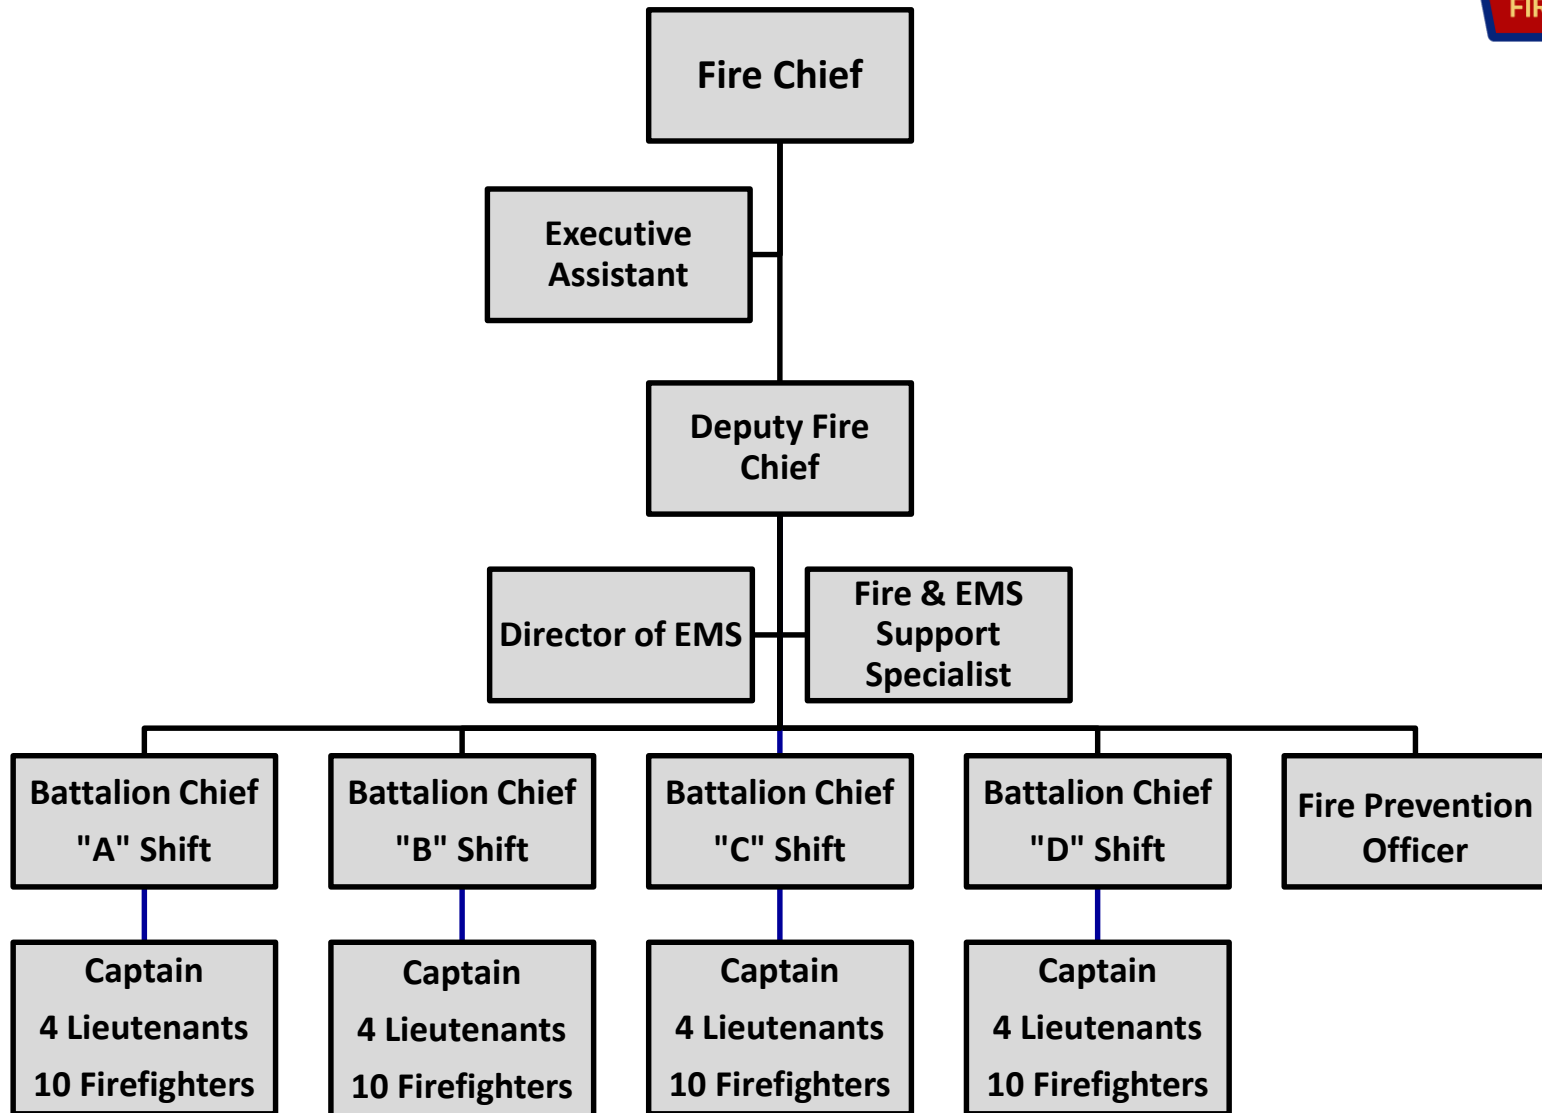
FIR

Fire Chief

Executive Assistant

Deputy Fire Chief

Director of EMS

Fire & EMS Support Specialist

Battalion Chief
"A" Shift

Battalion Chief
"B" Shift

Battalion Chief
"C" Shift

Battalion Chief
"D" Shift

Fire Prevention Officer

Captain
4 Lieutenants
10 Firefighters

Captain
4 Lieutenants
10 Firefighters

Captain
4 Lieutenants
10 Firefighters

Captain
4 Lieutenants
10 Firefighters